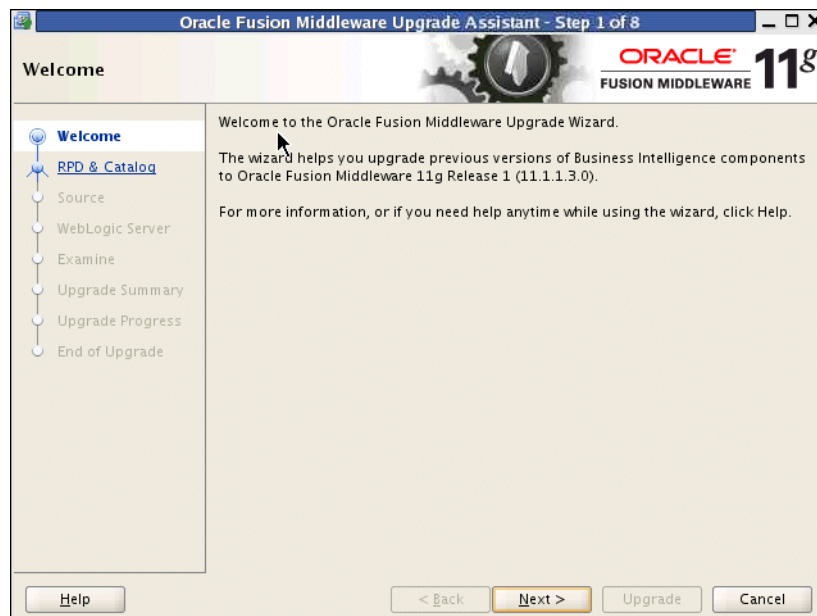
Oracle Fusion Middleware Upgrade Assistant - Step 1 of 8

Welcome

ORACLE
FUSION MIDDLEWARE 11g

Welcome
RPD & Catalog
Source
WebLogic Server
Examine
Upgrade Summary
Upgrade Progress
End of Upgrade

Welcome to the Oracle Fusion Middleware Upgrade Wizard.

The wizard helps you upgrade previous versions of Business Intelligence components to Oracle Fusion Middleware 11g Release 1 (11.1.1.3.0).

For more information, or if you need help anytime while using the wizard, click Help.

Help

< Back

Next >

Upgrade

Cancel